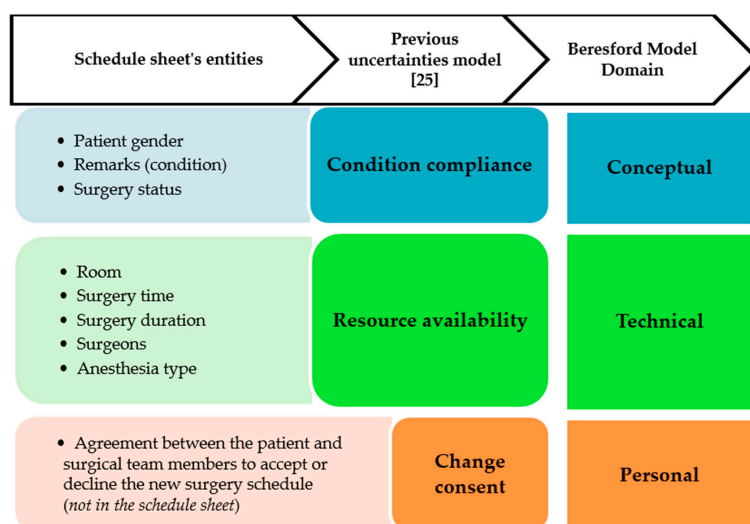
Schedule sheet's entities

Previous uncertainties model [25]

Beresford Model Domain

- Patient gender
- Remarks (condition)
- Surgery status

Condition compliance

Conceptual

- Room
- Surgery time
- Surgery duration
- Surgeons
- Anesthesia type

Resource availability

Technical

- Agreement between the patient and surgical team members to accept or decline the new surgery schedule (*not in the schedule sheet*)

Change consent

Personal